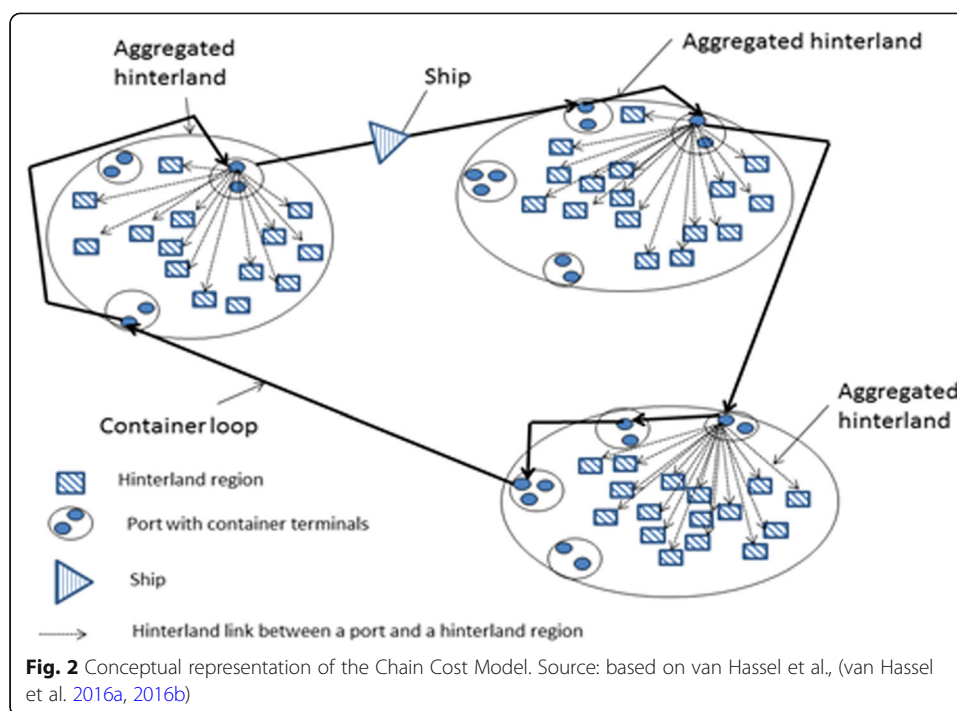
Aggregated hinterland

Ship

Aggregated hinterland

Aggregated hinterland

Container loop

Hinterland region

Port with container terminals

Ship

Hinterland link between a port and a hinterland region

**Fig. 2** Conceptual representation of the Chain Cost Model. Source: based on van Hassel et al., (van Hassel et al. 2016a, 2016b)